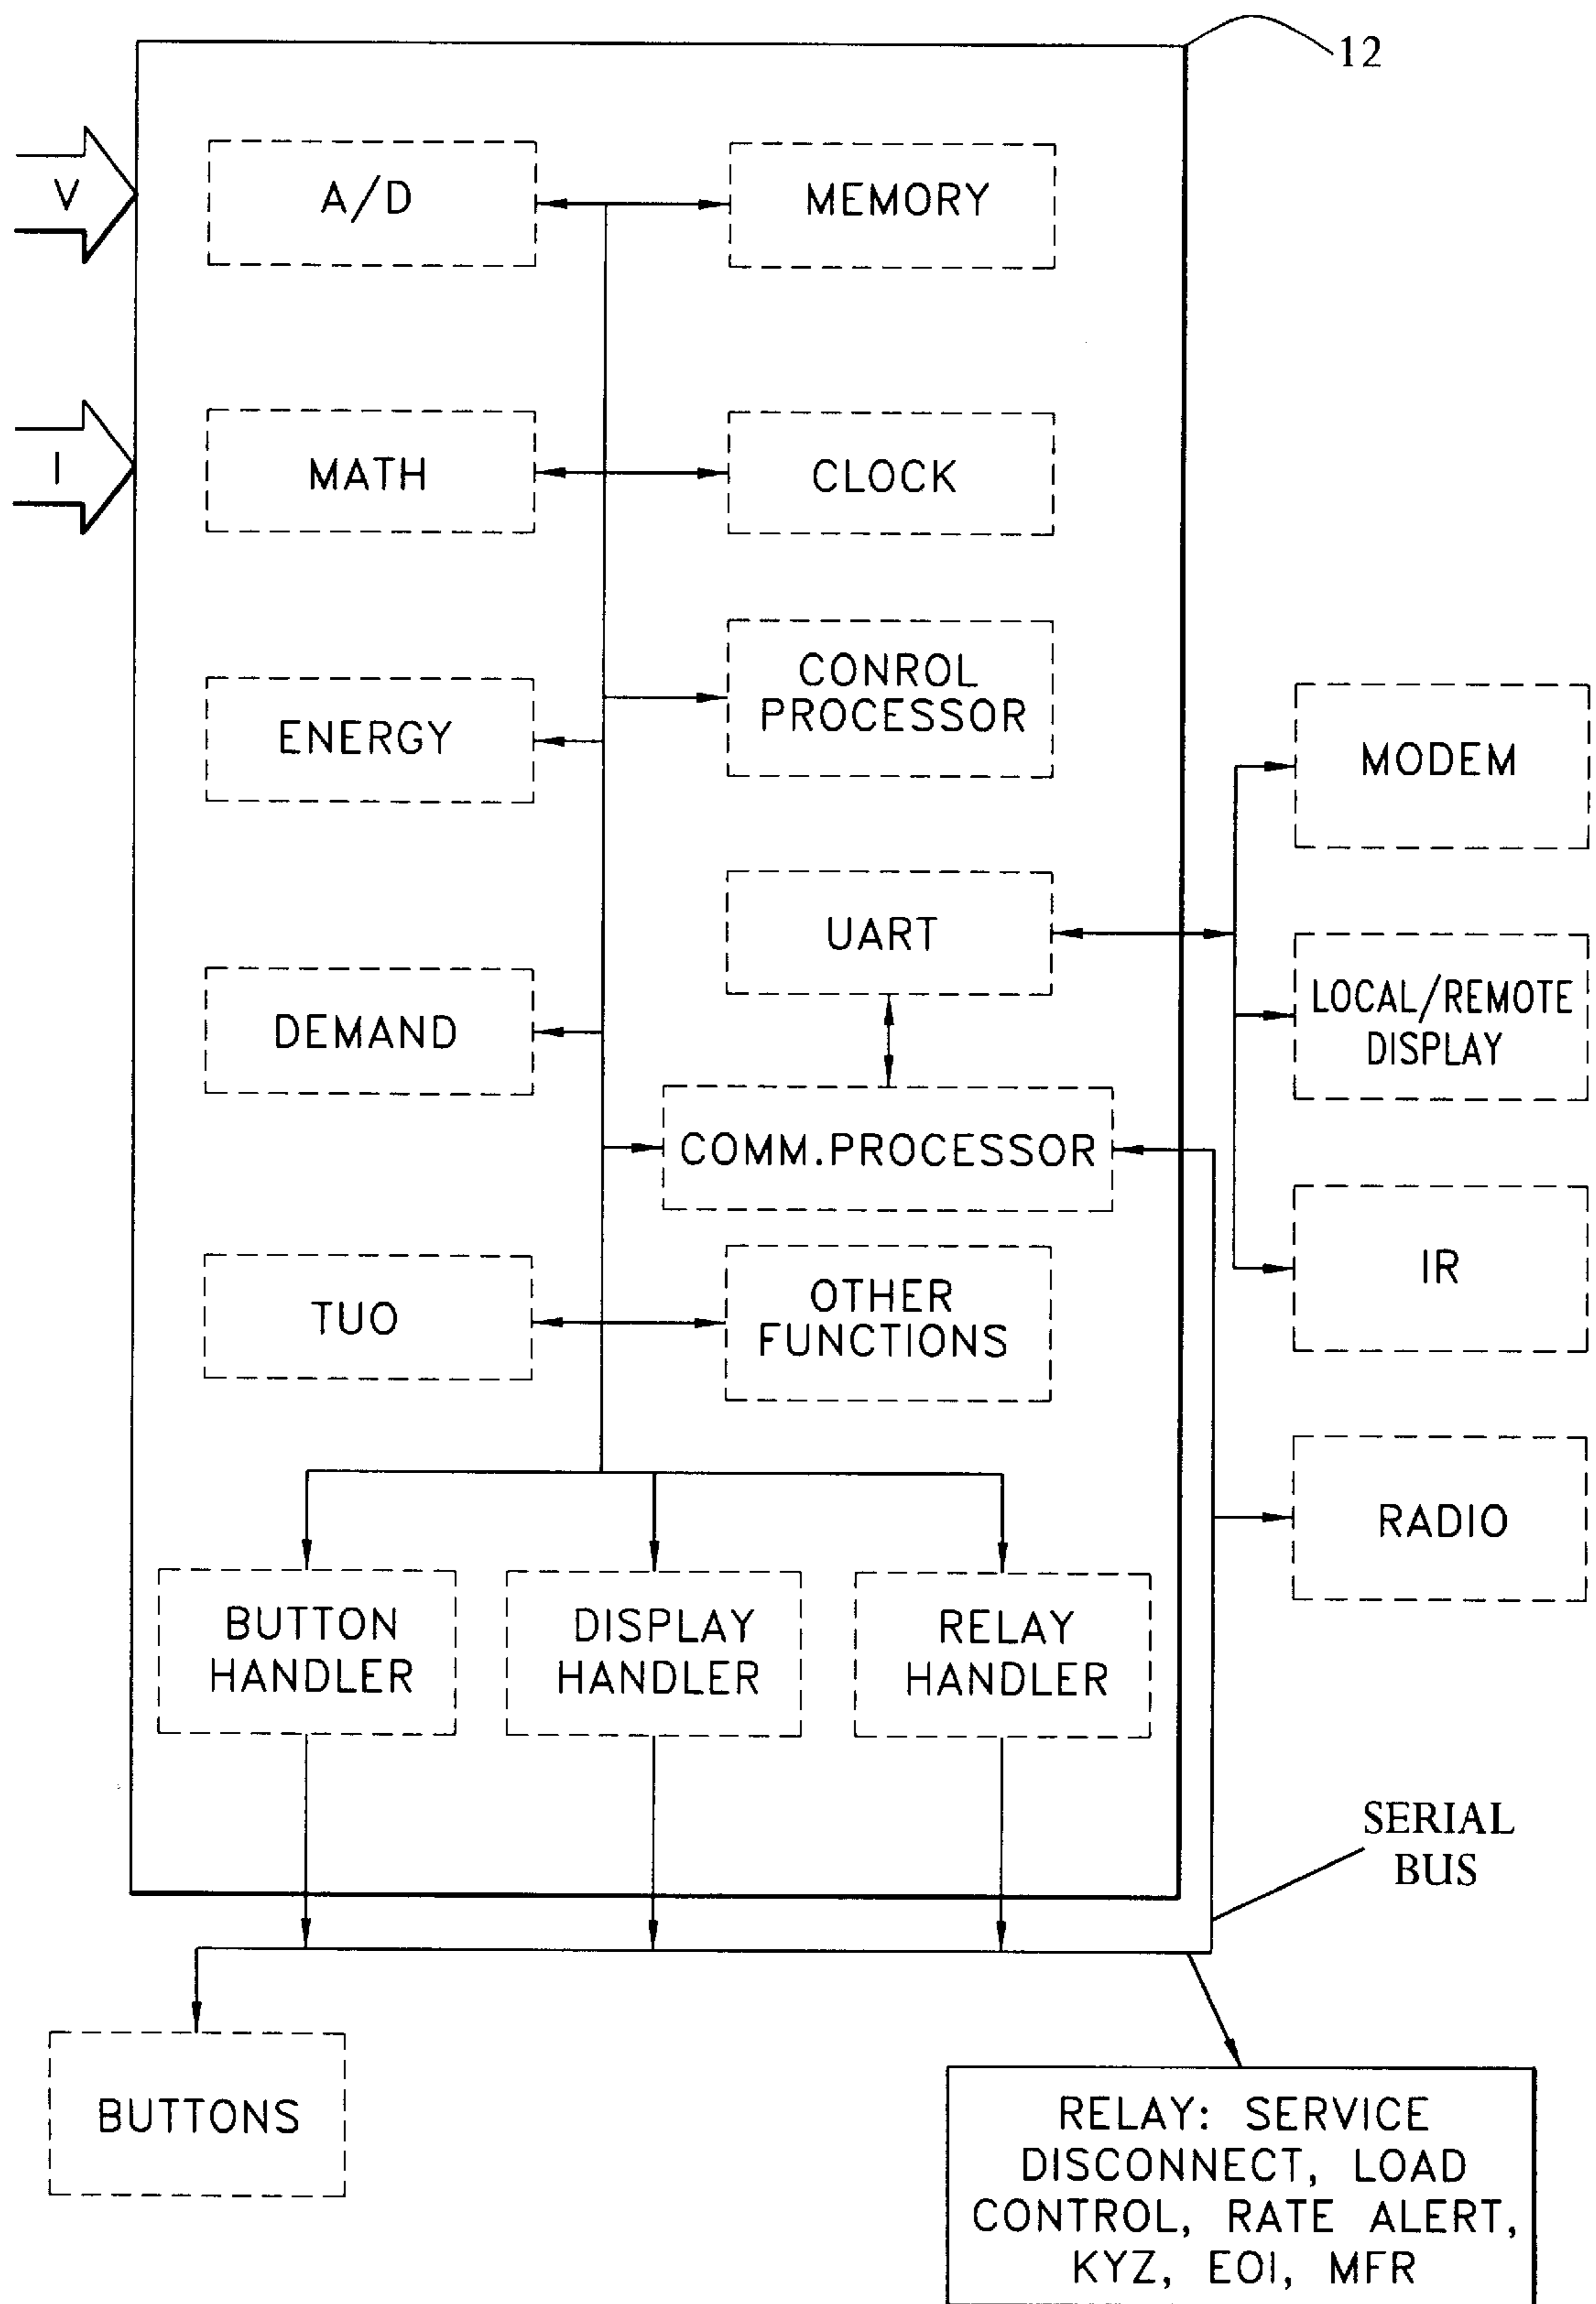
12

V

I

A/D

MEMORY

MATH

CLOCK

ENERGY

CONROL PROCESSOR

UART

DEMAND

COMM.PROCESSOR

TUO

OTHER FUNCTIONS

MODEM

LOCAL/REMOTE DISPLAY

IR

RADIO

BUTTON HANDLER

DISPLAY HANDLER

RELAY HANDLER

SERIAL BUS

BUTTONS

RELAY: SERVICE DISCONNECT, LOAD CONTROL, RATE ALERT, KYZ, EOI, MFR